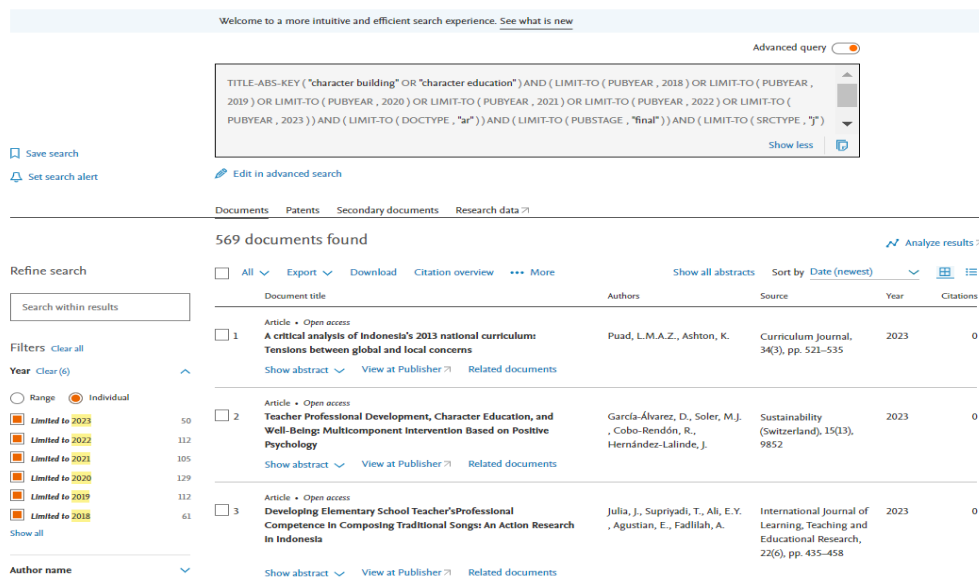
Welcome to a more intuitive and efficient search experience. See what is new

Advanced query

TITLE-ABS-KEY ( "character building" OR "character education" ) AND ( LIMIT-TO ( PUBYEAR , 2018 ) OR LIMIT-TO ( PUBYEAR , 2019 ) OR LIMIT-TO ( PUBYEAR , 2020 ) OR LIMIT-TO ( PUBYEAR , 2021 ) OR LIMIT-TO ( PUBYEAR , 2022 ) OR LIMIT-TO ( PUBYEAR , 2023 ) ) AND ( LIMIT-TO ( DOCTYPE , "ar" ) ) AND ( LIMIT-TO ( PUBSTAGE , "final" ) ) AND ( LIMIT-TO ( SRCTYPE , "j" )

Show less

Save search

Set search alert

Edit in advanced search

Documents Patents Secondary documents Research data

569 documents found

Analyze results

Refine search

Search within results

Filters Clear all

Year Clear (6)

Range Individual

| | |
|---|---|
| Limited to 2023 | 50 |
| Limited to 2022 | 112 |
| Limited to 2021 | 105 |
| Limited to 2020 | 129 |
| Limited to 2019 | 112 |
| Limited to 2018 | 61 |

Show all

Author name

All Export Download Citation overview ••• More Show all abstracts Sort by Date (newest)

| | Document title | Authors | Source | Year | Citations |
|---|---|---|---|---|---|
| 1 | Article • Open access A critical analysis of Indonesia's 2013 national curriculum: Tensions between global and local concerns | Puad, L.M.A.Z., Ashton, K. | Curriculum Journal, 34(3), pp. 521–535 | 2023 | 0 |
| 2 | Article • Open access Teacher Professional Development, Character Education, and Well-Being: Multicomponent Intervention Based on Positive Psychology | García-Álvarez, D., Soler, M.J. , Cobo-Rendón, R., Hernández-Lalinde, J. | Sustainability (Switzerland), 15(13), 9852 | 2023 | 0 |
| 3 | Article • Open access Developing Elementary School Teacher'sProfessional Competence in Composing Traditional Songs: An Action Research in Indonesia | Julia, J., Supriyadi, T., Ali, E.Y. , Agustian, E., Fadlilah, A. | International Journal of Learning, Teaching and Educational Research, 22(6), pp. 435–458 | 2023 | 0 |

Show abstract View at Publisher Related documents